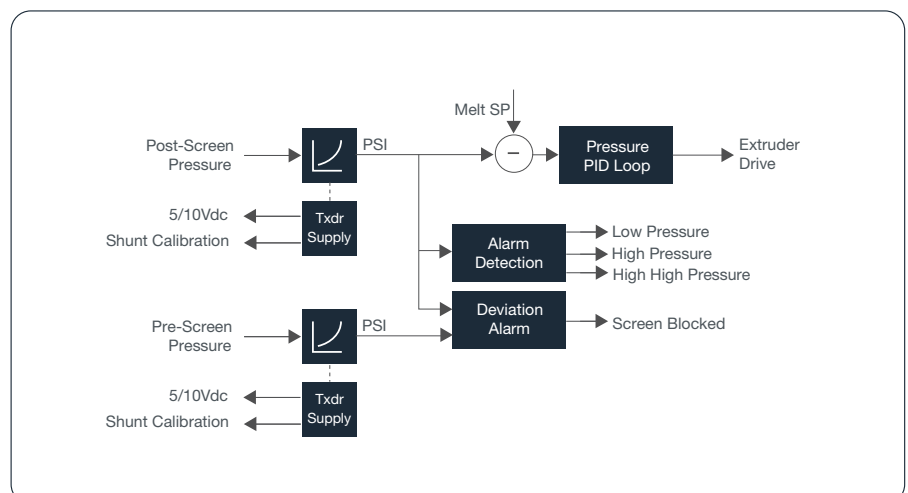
Melt SP

Post-Screen Pressure

PSI

−

Pressure PID Loop

Extruder Drive

5/10Vdc

Shunt Calibration

Txdr Supply

Alarm Detection

Low Pressure

High Pressure

High High Pressure

Deviation Alarm

Screen Blocked

Pre-Screen Pressure

PSI

5/10Vdc

Shunt Calibration

Txdr Supply